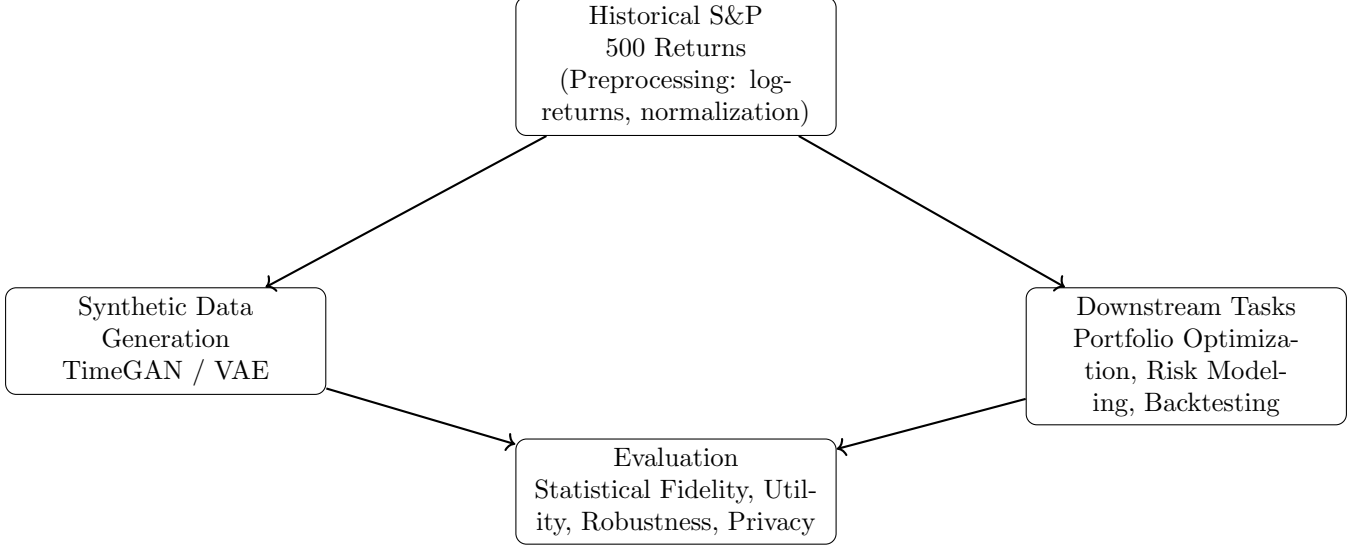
Historical S&P 500 Returns (Preprocessing: log-returns, normalization)

Synthetic Data Generation TimeGAN / VAE

Downstream Tasks Portfolio Optimization, Risk Modeling, Backtesting

Evaluation Statistical Fidelity, Utility, Robustness, Privacy